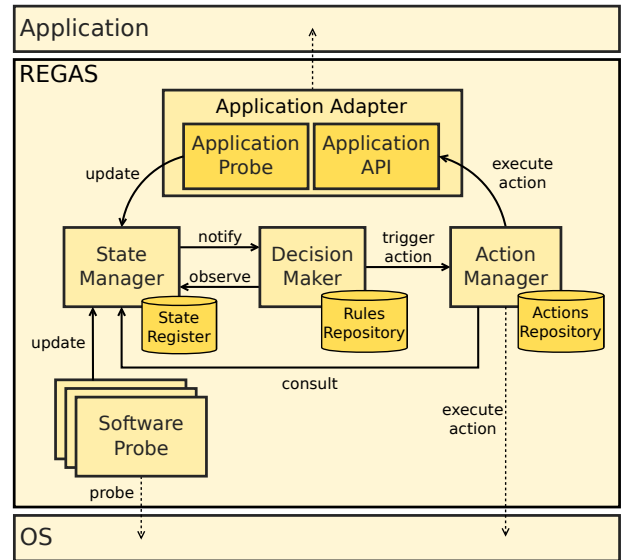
Application

REGAS

Application Adapter

Application Probe

Application API

update

execute action

State Manager

notify

observe

Decision Maker

trigger action

Action Manager

State Register

Rules Repository

Actions Repository

update

consult

Software Probe

execute action

probe

OS